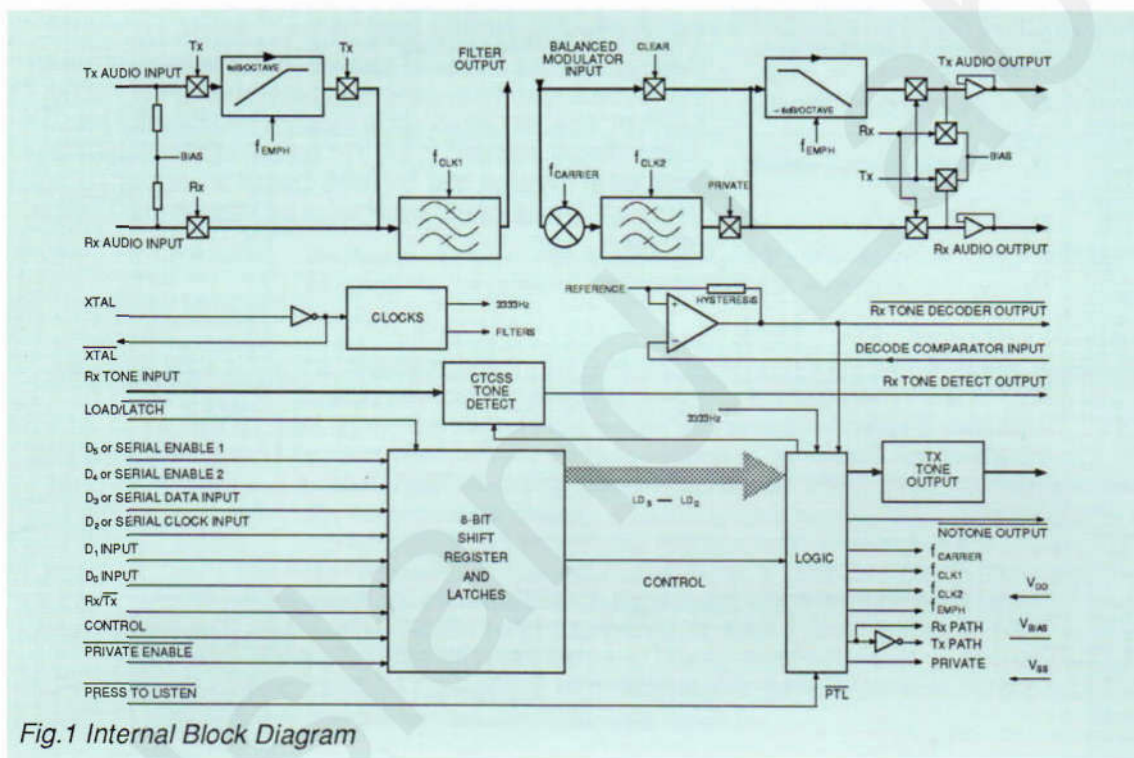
Tx AUDIO INPUT
Tx
6dB/OCTAVE
Tx
$f_{EMPH}$
BIAS
Rx
Rx AUDIO INPUT
FILTER OUTPUT
$f_{CLK1}$
BALANCED MODULATOR INPUT
CLEAR
$f_{CARRIER}$
$f_{CLK2}$
PRIVATE
- 6dB/OCTAVE
$f_{EMPH}$
Tx AUDIO OUTPUT
Rx
BIAS
Tx
Rx AUDIO OUTPUT
XTAL
$\overline{XTAL}$
CLOCKS
3333Hz
FILTERS
REFERENCE
HYSTERESIS
$\overline{Rx\ TONE\ DECODER\ OUTPUT}$
DECODE COMPARATOR INPUT
Rx TONE INPUT
CTCSS TONE DETECT
Rx TONE DETECT OUTPUT
LOAD/$\overline{LATCH}$
3333Hz
$D_5$ or SERIAL ENABLE 1
$D_4$ or SERIAL ENABLE 2
$D_3$ or SERIAL DATA INPUT
$D_2$ or SERIAL CLOCK INPUT
$D_1$ INPUT
$D_0$ INPUT
Rx/$\overline{Tx}$
CONTROL
$\overline{PRIVATE\ ENABLE}$
8-BIT SHIFT REGISTER AND LATCHES
$LD_3$ — $LD_0$
CONTROL
LOGIC
TX TONE OUTPUT
$\overline{NOTONE\ OUTPUT}$
$f_{CARRIER}$
$f_{CLK1}$
$f_{CLK2}$
$f_{EMPH}$
Rx PATH
Tx PATH
PRIVATE
$V_{DD}$
$V_{BIAS}$
$V_{SS}$
$\overline{PRESS\ TO\ LISTEN}$
$\overline{PTL}$
Fig.1 Internal Block Diagram